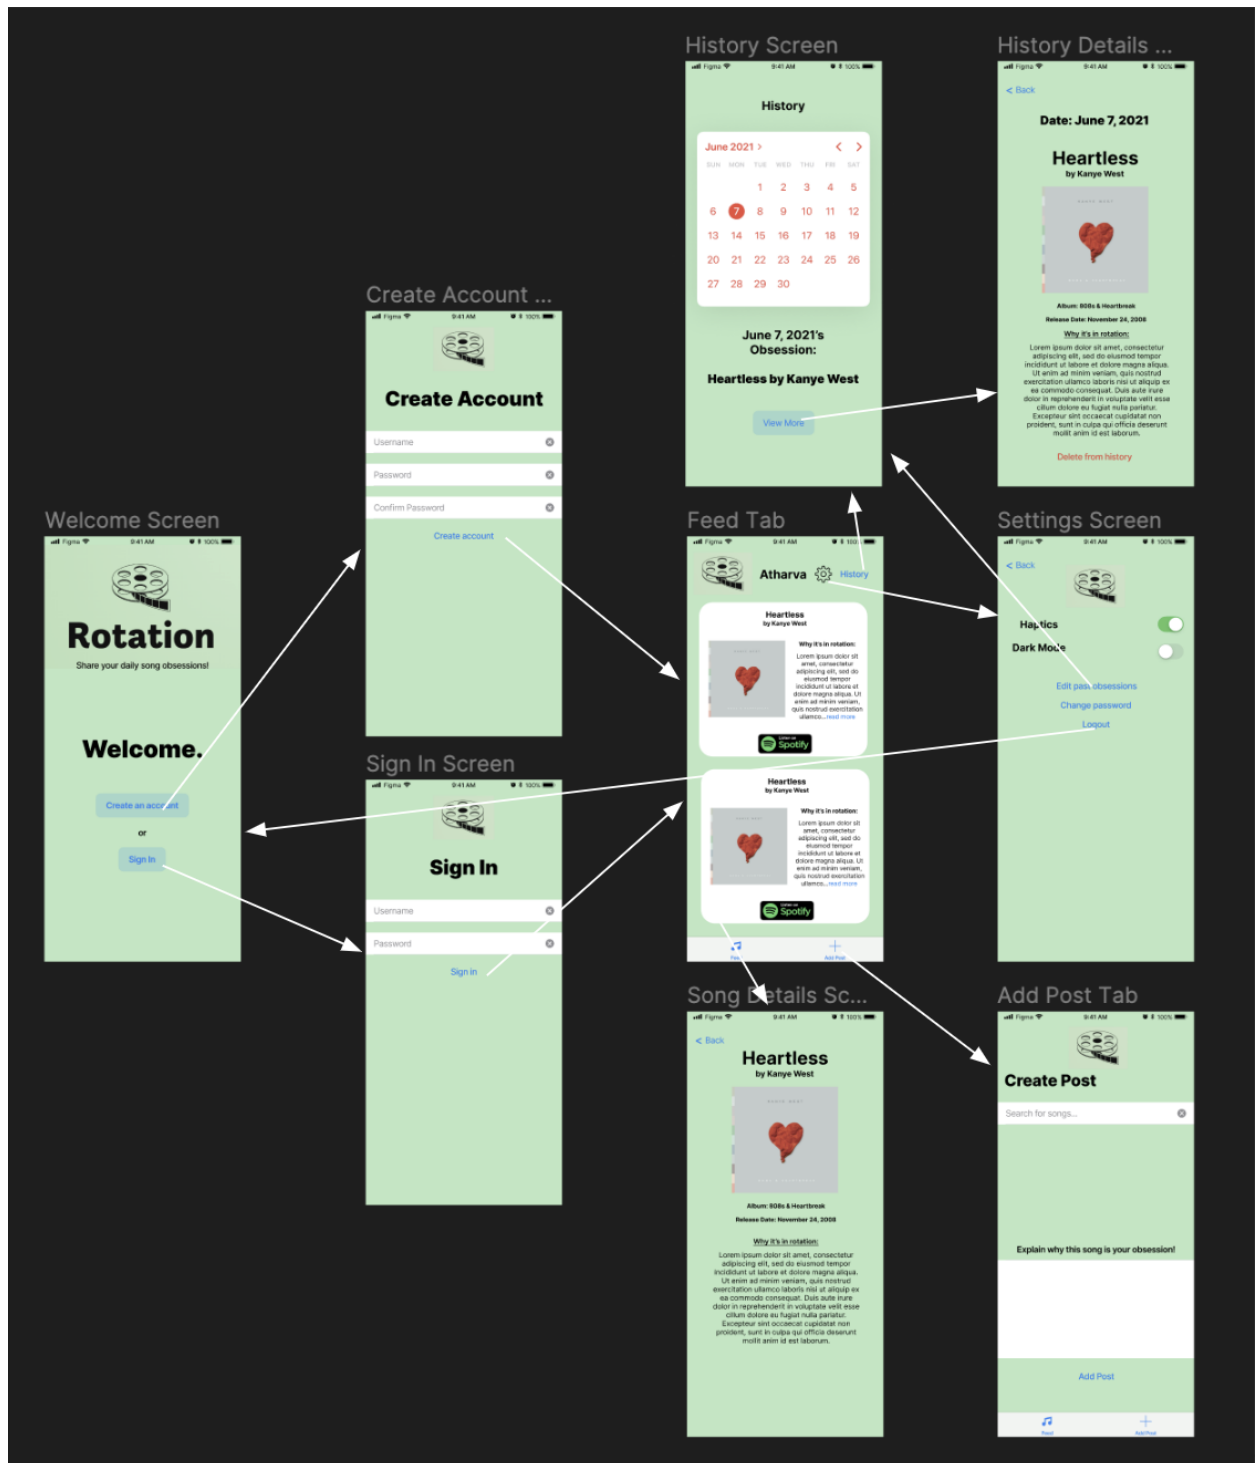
History Screen

Figma 9:41 AM 100%

History

June 2021 >

SUN MON TUE WED THU FRI SAT

| | | 1 | 2 | 3 | 4 | 5 |
|---|---|---|---|---|---|---|
| 6 | 7 | 8 | 9 | 10 | 11 | 12 |
| 13 | 14 | 15 | 16 | 17 | 18 | 19 |
| 20 | 21 | 22 | 23 | 24 | 25 | 26 |
| 27 | 28 | 29 | 30 | | | |

June 7, 2021's Obsession:

Heartless by Kanye West

View More

History Details ...

Figma 9:41 AM 100%

< Back

Date: June 7, 2021

Heartless
by Kanye West

Album: 808s & Heartbreak
Release Date: November 24, 2008

Why it's in rotation:

Lorem ipsum dolor sit amet, consectetur adipiscing elit, sed do eiusmod tempor incididunt ut labore et dolore magna aliqua. Ut enim ad minim veniam, quis nostrud exercitation ullamco laboris nisi ut aliquip ex ea commodo consequat. Duis aute irure dolor in reprehenderit in voluptate velit esse cillum dolore eu fugiat nulla pariatur. Excepteur sint occaecat cupidatat non proident, sunt in culpa qui officia deserunt mollit anim id est laborum.

Delete from history

Create Account ...

Figma 9:41 AM 100%

Create Account

Username

Password

Confirm Password

Create account

Welcome Screen

Figma 9:41 AM 100%

Rotation

Share your daily song obsessions!

Welcome.

Create an account

or

Sign In

Sign In Screen

Figma 9:41 AM 100%

Sign In

Username

Password

Sign in

Feed Tab

Figma 9:41 AM 100%

Atharva History

Heartless
by Kanye West

Why it's in rotation:

Lorem ipsum dolor sit amet, consectetur adipiscing elit, sed do eiusmod tempor incididunt ut labore et dolore magna aliqua. Ut enim ad minim veniam, quis nostrud exercitation ullamco... read more

Spotify

Heartless
by Kanye West

Why it's in rotation:

Lorem ipsum dolor sit amet, consectetur adipiscing elit, sed do eiusmod tempor incididunt ut labore et dolore magna aliqua. Ut enim ad minim veniam, quis nostrud exercitation ullamco... read more

Spotify

Feed Add Post

Settings Screen

Figma 9:41 AM 100%

< Back

Haptics

Dark Mode

Edit past obsessions

Change password

Logout

Song Details Sc...

Figma 9:41 AM 100%

< Back

Heartless
by Kanye West

Album: 808s & Heartbreak
Release Date: November 24, 2008

Why it's in rotation:

Lorem ipsum dolor sit amet, consectetur adipiscing elit, sed do eiusmod tempor incididunt ut labore et dolore magna aliqua. Ut enim ad minim veniam, quis nostrud exercitation ullamco laboris nisi ut aliquip ex ea commodo consequat. Duis aute irure dolor in reprehenderit in voluptate velit esse cillum dolore eu fugiat nulla pariatur. Excepteur sint occaecat cupidatat non proident, sunt in culpa qui officia deserunt mollit anim id est laborum.

Add Post Tab

Figma 9:41 AM 100%

Create Post

Search for songs...

Explain why this song is your obsession!

Add Post

Feed Add Post